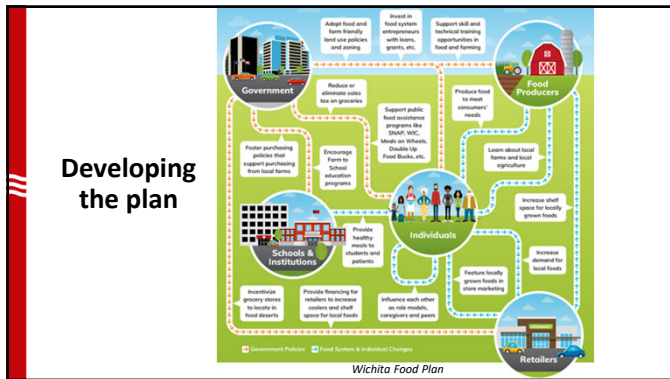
Developing the plan

Adopt food and farm friendly land use policies and zoning

Invest in food system entrepreneurs with loans, grants, etc.

Support skill and technical training opportunities in food and farming

Government

Food Producers

Reduce or eliminate sales tax on groceries

Support public food assistance programs like SNAP, WIC, Meals on Wheels, Double Up Food Bucks, etc.

Produce food to meet consumers' needs

Foster purchasing policies that support purchasing from local farms

Encourage Farm to School education programs

Learn about local farms and local agriculture

Increase shelf space for locally grown foods

Individuals

Provide healthy meals to students and patients

Schools & Institutions

Increase demand for local foods

Feature locally grown foods in store marketing

Incentivize grocery stores to locate in food deserts

Provide financing for retailers to increase coolers and shelf space for local foods

Influence each other as role models, caregivers and peers

Retailers

Government Policies

Food System & Individual Changes

Wichita Food Plan